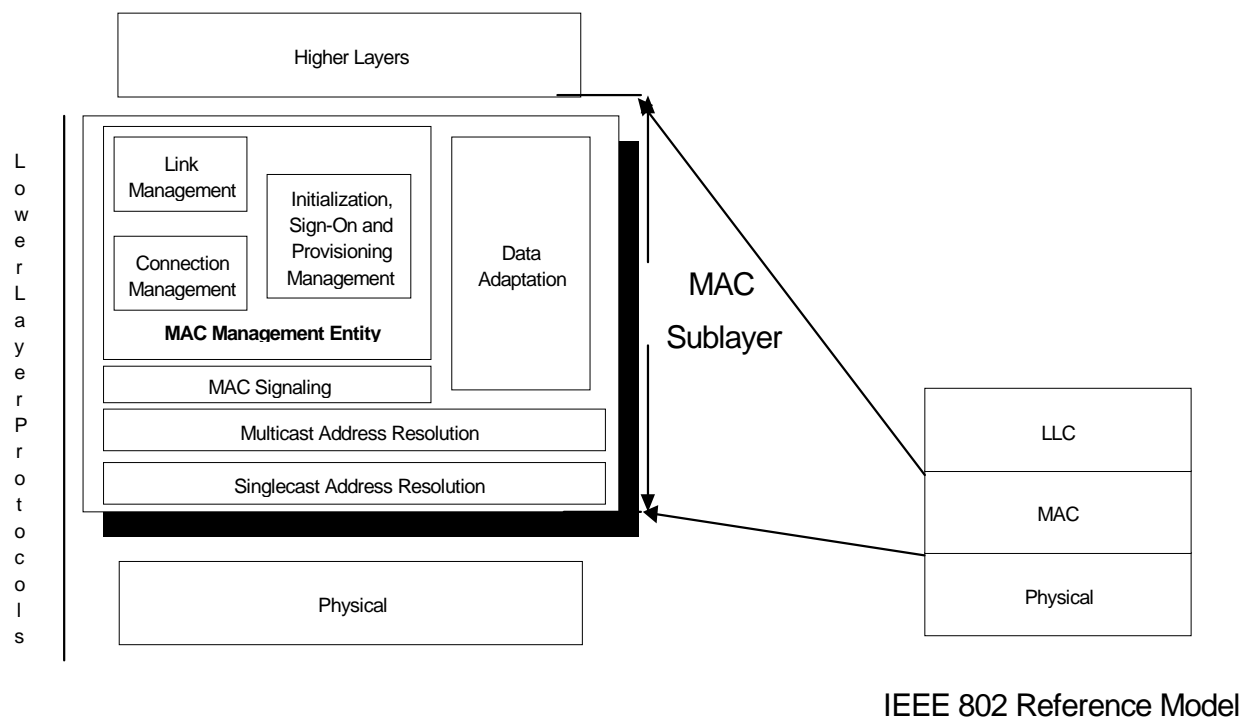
Higher Layers

Lower Layer Protocols

Link Management

Initialization, Sign-On and Provisioning Management

Connection Management

MAC Management Entity

Data Adaptation

MAC Signaling

Multicast Address Resolution

Singlecast Address Resolution

MAC Sublayer

Physical

LLC

MAC

Physical

IEEE 802 Reference Model